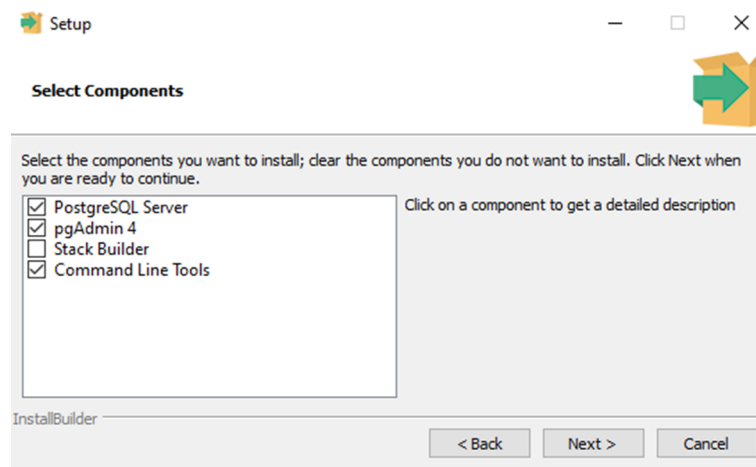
Setup

Select Components

Select the components you want to install; clear the components you do not want to install. Click Next when you are ready to continue.

☑ PostgreSQL Server
☑ pgAdmin 4
☐ Stack Builder
☑ Command Line Tools

Click on a component to get a detailed description

InstallBuilder

< Back | Next > | Cancel